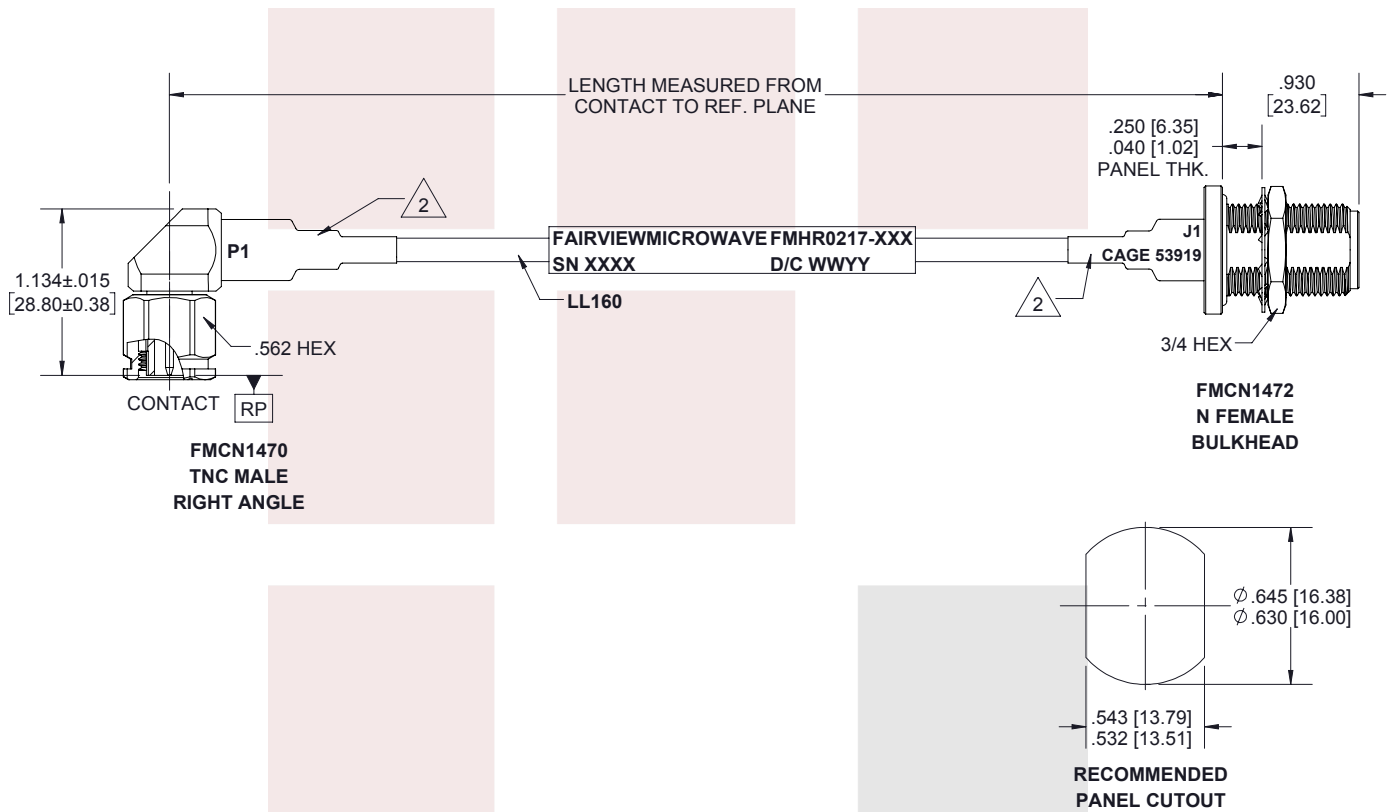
LENGTH MEASURED FROM CONTACT TO REF. PLANE

.930
[23.62]

.250 [6.35]
.040 [1.02]
PANEL THK.

2

P1

FAIRVIEWMICROWAVE FMHR0217-XXX
SN XXXX D/C WWYY

J1
CAGE 53919

1.134±.015
[28.80±0.38]

LL160

2

.562 HEX

3/4 HEX

CONTACT RP

FMCN1470
TNC MALE
RIGHT ANGLE

FMCN1472
N FEMALE
BULKHEAD

$\varnothing$.645 [16.38]
$\varnothing$.630 [16.00]

.543 [13.79]
.532 [13.51]

RECOMMENDED
PANEL CUTOUT